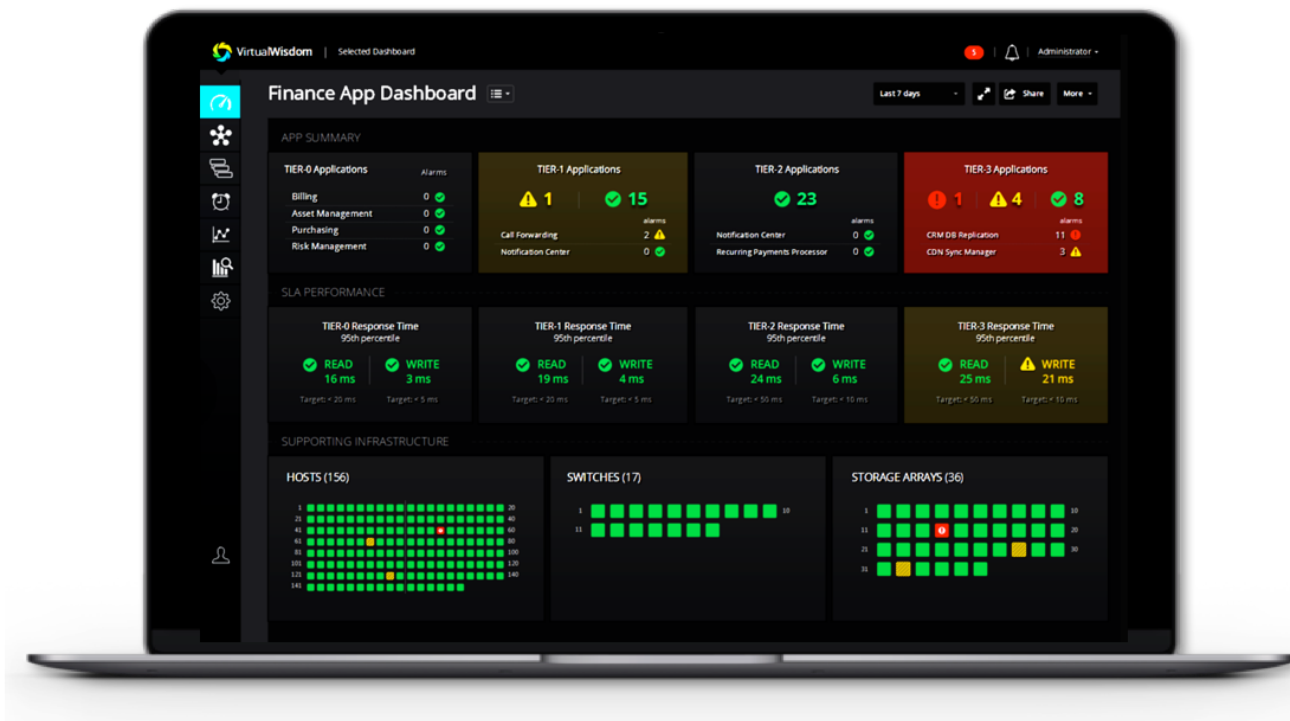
VirtualWisdom | Selected Dashboard

5 | Administrator

Finance App Dashboard

Last 7 days

Share

More

APP SUMMARY

TIER-0 Applications

Alarms

| | |
|---|---|
| Billing | 0 |
| Asset Management | 0 |
| Purchasing | 0 |
| Risk Management | 0 |

TIER-1 Applications

1 15

alarms

| | |
|---|---|
| Call Forwarding | 2 |
| Notification Center | 0 |

TIER-2 Applications

23

alarms

| | |
|---|---|
| Notification Center | 0 |
| Recurring Payments Processor | 0 |

TIER-3 Applications

1 4 8

alarms

| | |
|---|---|
| CRM DB Replication | 11 |
| CDN Sync Manager | 3 |

SLA PERFORMANCE

TIER-0 Response Time
95th percentile

READ 16 ms | WRITE 3 ms

Target: < 20 ms | Target: < 5 ms

TIER-1 Response Time
95th percentile

READ 19 ms | WRITE 4 ms

Target: < 20 ms | Target: < 5 ms

TIER-2 Response Time
95th percentile

READ 24 ms | WRITE 6 ms

Target: < 50 ms | Target: < 10 ms

TIER-3 Response Time
95th percentile

READ 25 ms | WRITE 21 ms

Target: < 50 ms | Target: < 10 ms

SUPPORTING INFRASTRUCTURE

HOSTS (156)

1 21 41 61 81 101 121 141

20 40 60 80 100 120 140

SWITCHES (17)

1 11

10

STORAGE ARRAYS (36)

1 11 21 31

10 20 30